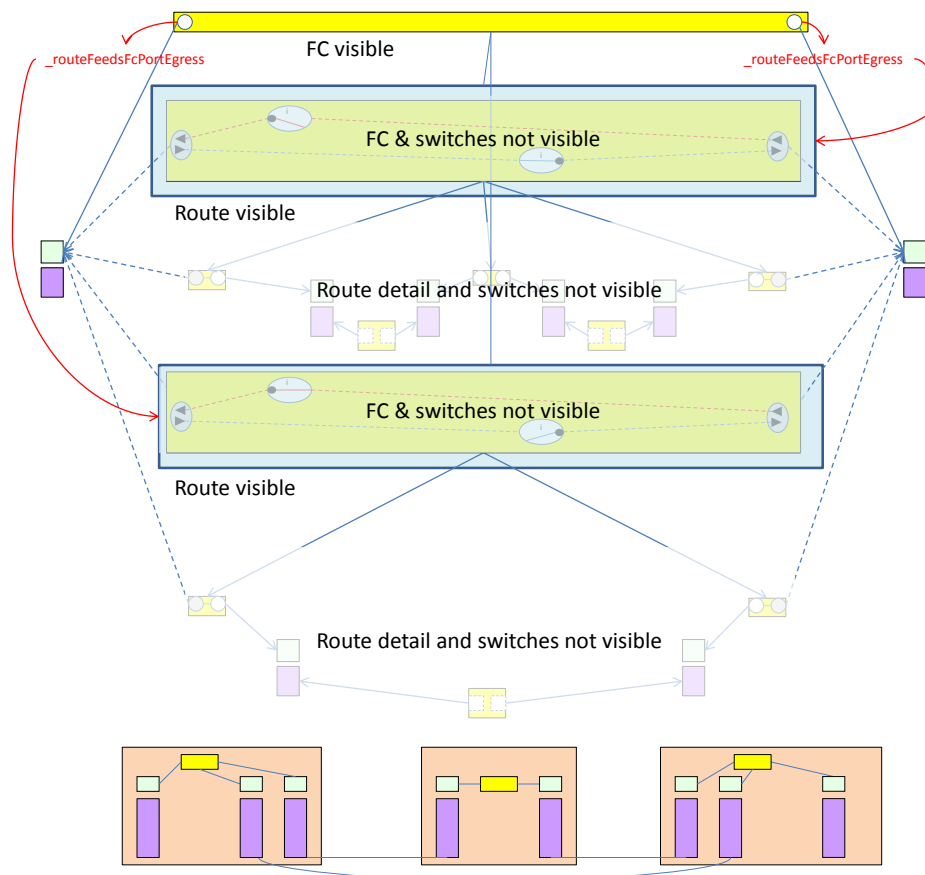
_routeFeedsFcPortEgress

FC visible

_routeFeedsFcPortEgress

FC & switches not visible

Route visible

Route detail and switches not visible

FC & switches not visible

Route visible

Route detail and switches not visible